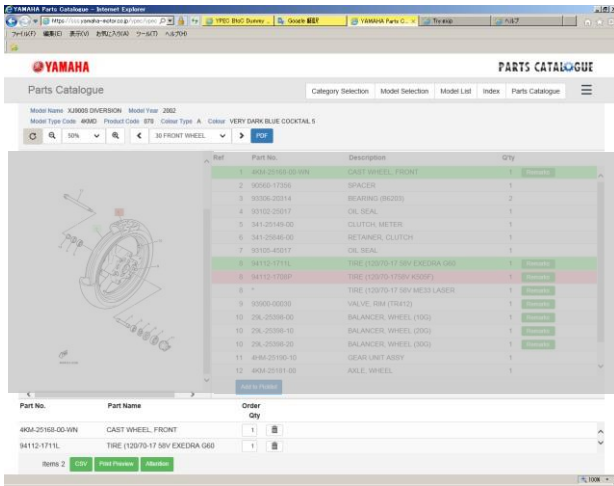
YAMAHA Parts Catalogue - Internet Explorer

https://ss.yamaha-motor.co.jp/ YPEC BtoC Survey Google 翻訳 YAMAHA Parts C... Thinkup ヘルプ

ファイル(F) 編集(E) 表示(V) お気に入り(A) ツール(T) ヘルプ(H)

YAMAHA

PARTS CATALOGUE

Parts Catalogue

Category Selection Model Selection Model List Index Parts Catalogue

Model Name XJ900S DIVERSION Model Year 2002

Model Type Code 4KMD Product Code 5TS Colour Type A Colour VERY DARK BLUE COCKTAIL 5

50% 30 FRONT WHEEL PDF

| Ref | Part No. | Description | Qty | |
|---|---|---|---|---|
| 1 | 4KM-25168-00-WN | CAST WHEEL, FRONT | 1 | Remarks |
| 2 | 90503-17306 | SPACER | 1 | |
| 3 | 93306-20314 | BEARING (6203) | 2 | |
| 4 | 93102-25017 | OIL SEAL | 1 | |
| 5 | 341-25149-00 | CLUTCH, METER | 1 | |
| 6 | 341-25646-00 | RETAINER, CLUTCH | 1 | |
| 7 | 93105-45017 | OIL SEAL | 1 | |
| 8 | 94112-1711L | TIRE (120/70-17 58V EXEDRA G60 | 1 | Remarks |
| 8 | 94112-1758P | TIRE (120/70-17 58V K90SF) | 1 | Remarks |
| 8 | * | TIRE (120/70-17 58V ME33 LASER | 1 | Remarks |
| 9 | 93000-00030 | VALVE, RIM (TR412) | 1 | |
| 10 | 29L-25398-00 | BALANCER, WHEEL (10G) | 1 | |
| 10 | 29L-25398-10 | BALANCER, WHEEL (20G) | 1 | |
| 10 | 29L-25398-20 | BALANCER, WHEEL (30G) | 1 | |
| 11 | 4HM-25190-10 | GEAR UNIT ASSY | 1 | |
| 12 | 4KM-25181-00 | AXLE, WHEEL | 1 | |

Add to Product

| Part No. | Part Name | Order Qty |
|---|---|---|
| 4KM-25168-00-WN | CAST WHEEL, FRONT | 1 |
| 94112-1711L | TIRE (120/70-17 58V EXEDRA G60 | 1 |

Items 2 CSV Print Preview Attention

100%